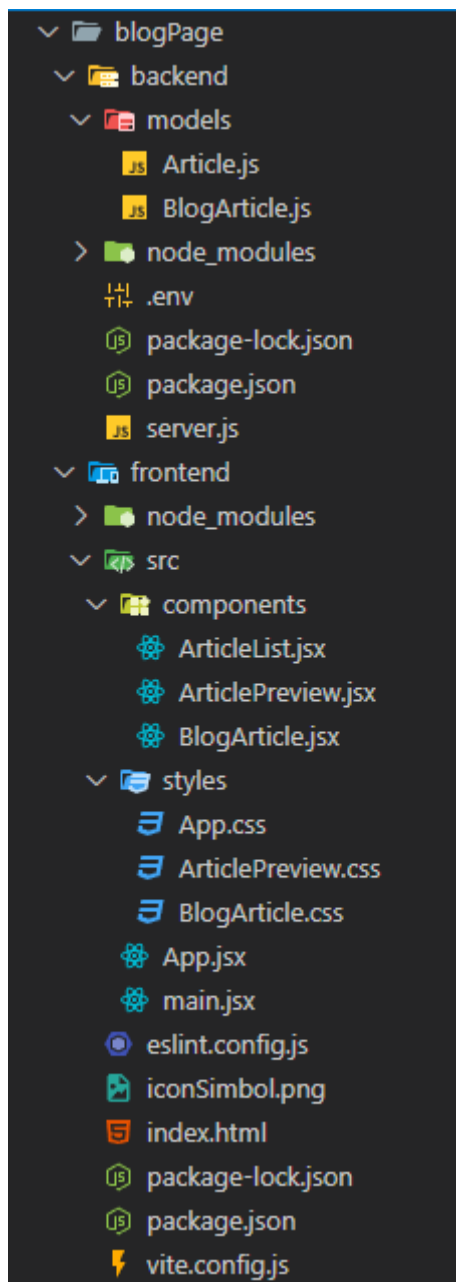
blogPage
backend
models
JS Article.js
JS BlogArticle.js
node_modules
.env
package-lock.json
package.json
JS server.js
frontend
node_modules
src
components
ArticleList.jsx
ArticlePreview.jsx
BlogArticle.jsx
styles
App.css
ArticlePreview.css
BlogArticle.css
App.jsx
main.jsx
eslint.config.js
iconSimbol.png
index.html
package-lock.json
package.json
vite.config.js